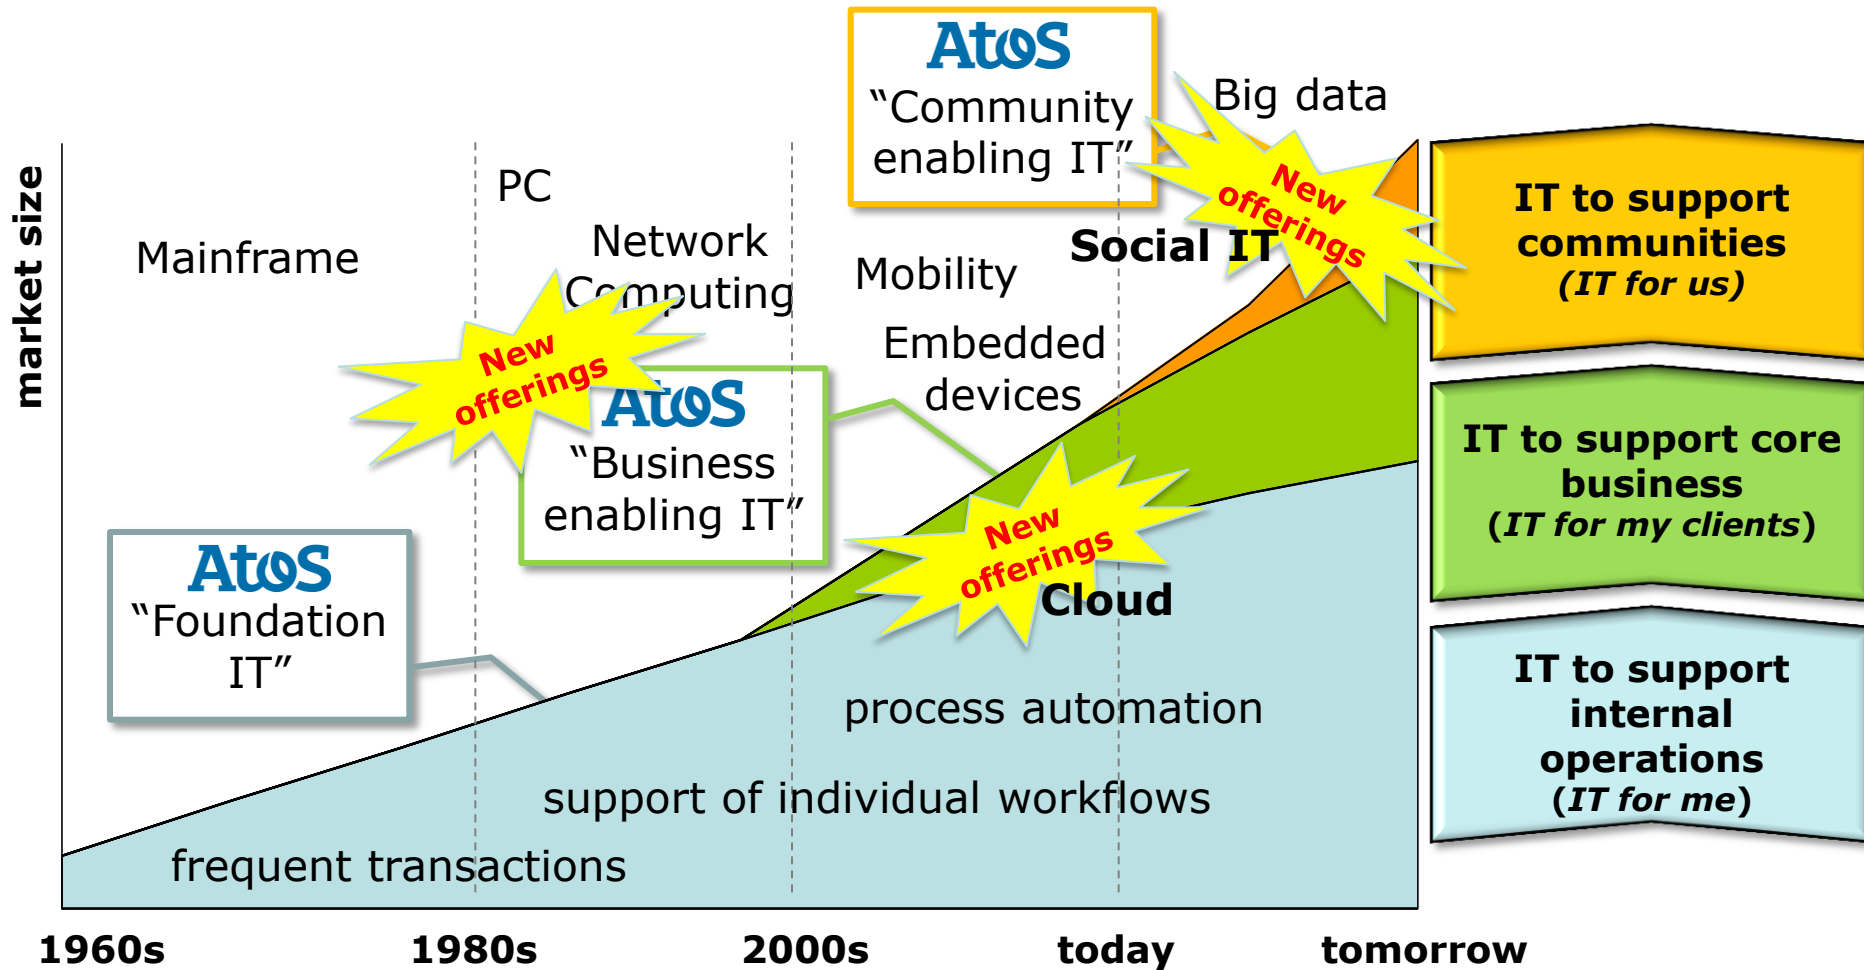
Atos
"Community enabling IT"

Big data

New offerings

market size

PC

Network Computing

Mainframe

Mobility

Social IT

New offerings

Atos
"Business enabling IT"

Embedded devices

New offerings

Cloud

Atos
"Foundation IT"

process automation

support of individual workflows

frequent transactions

IT to support communities
(IT for us)

IT to support core business
(IT for my clients)

IT to support internal operations
(IT for me)

1960s
1980s
2000s
today
tomorrow